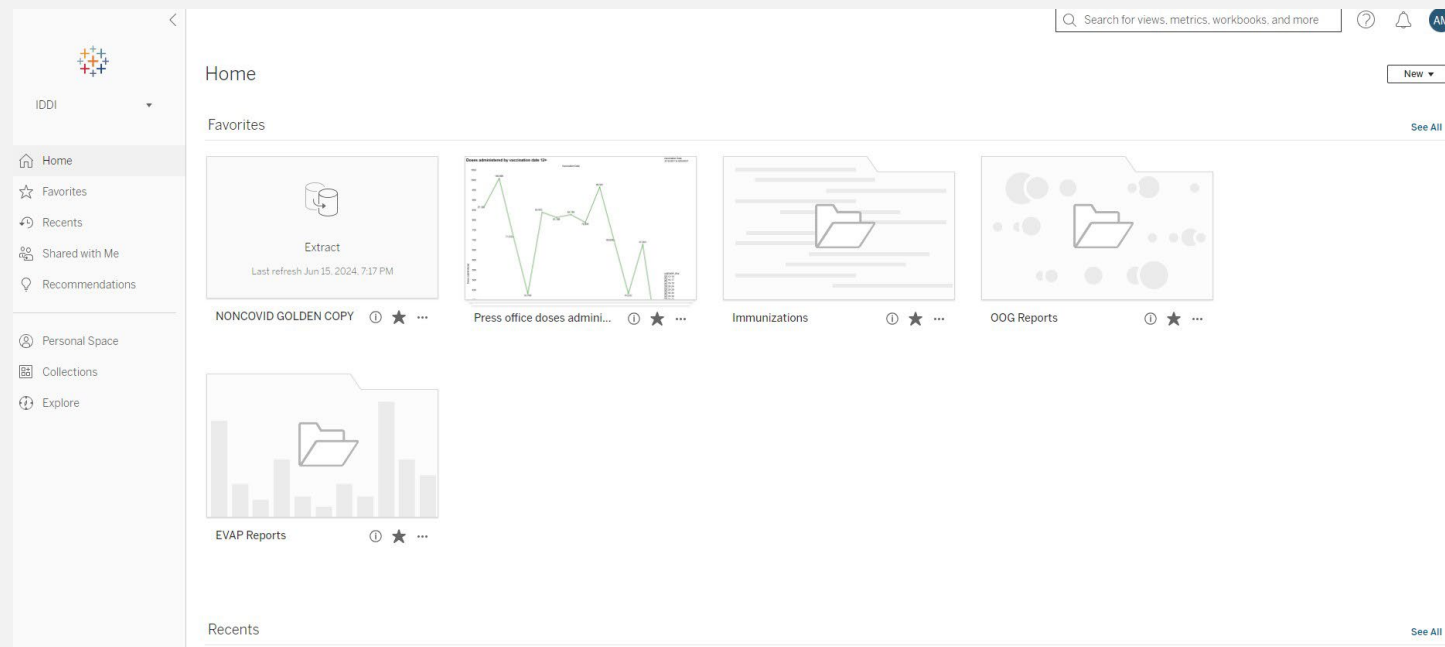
Search for views, metrics, workbooks, and more

AM

IDDI

Home
Favorites
Recents
Shared with Me
Recommendations

Personal Space
Collections
Explore

Home

New ▾

Favorites

See All

Extract

Last refresh Jun 15, 2024, 7:17 PM

NONCOVID GOLDEN COPY ⓘ ★ ···

Doses administered by vaccination date 12+

Press office doses admini... ⓘ ★ ···

Immunizations ⓘ ★ ···

OOG Reports ⓘ ★ ···

EVAP Reports ⓘ ★ ···

Recents

See All